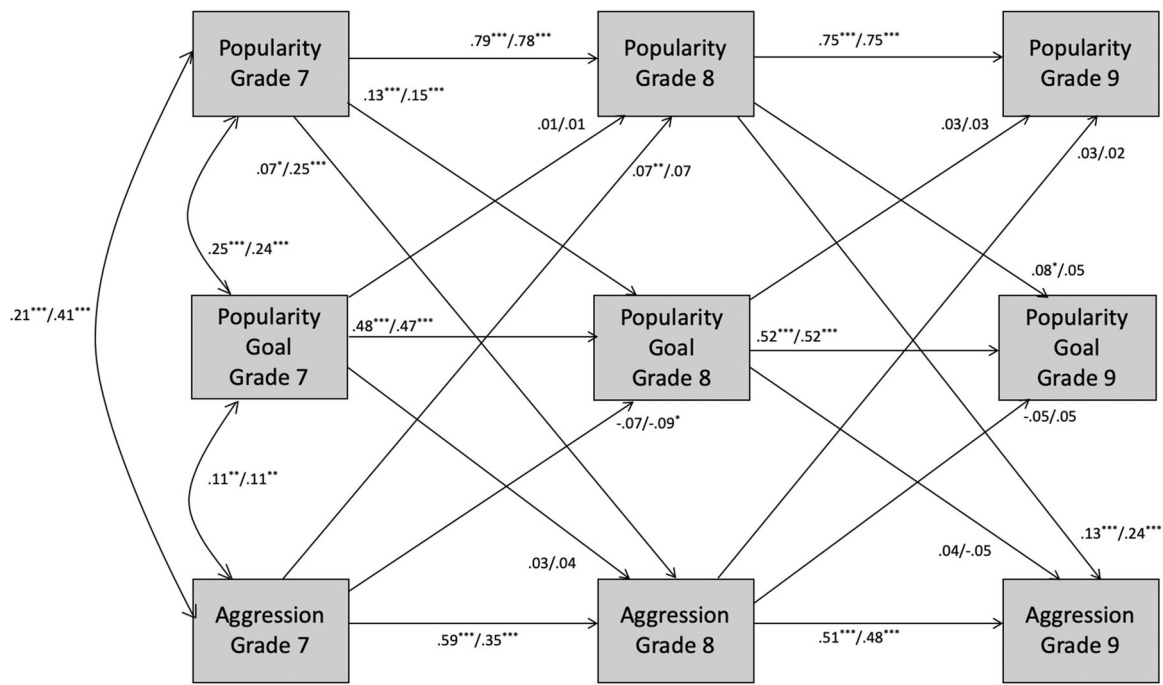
Popularity Grade 7

.79***/.78***

Popularity Grade 8

.75***/.75***

Popularity Grade 9

.13***/.15***

.01/.01

.03/.03

.07*/.25***

.07**/.07

.03/.02

.25***/.24***

.21***/.41***

.08*/.05

Popularity Goal Grade 7

.48***/.47***

Popularity Goal Grade 8

.52***/.52***

Popularity Goal Grade 9

-.07/-.09*

-.05/.05

.11**/.11**

.13***/.24***

.03/.04

.04/-.05

Aggression Grade 7

.59***/.35***

Aggression Grade 8

.51***/.48***

Aggression Grade 9